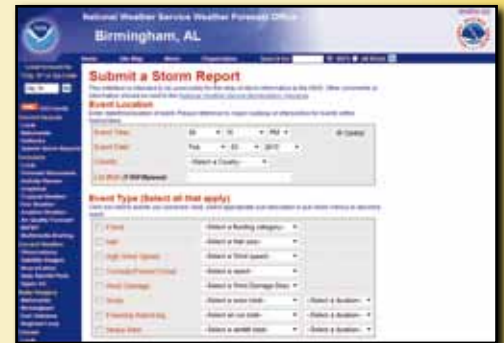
National Weather Service Weather Forecast Office
Birmingham, AL

Submit a Storm Report

Event Location

Event Time: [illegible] PM
Event Date: Feb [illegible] 2013
County: -Select a County-

Event Type (Select all that apply)

Flood -Select a flooding category-
Hail -Select a hail size-
High Wind Speed -Select a Wind speed-
Funnel/Tornado -Select a report-
Wind Damage -Select a Wind Damage Desc-
Snow -Select a snow total- -Select a duration-
Freezing Rain/Ice -Select an ice total- -Select a duration-
Heavy Rain -Select a rainfall total- -Select a duration-